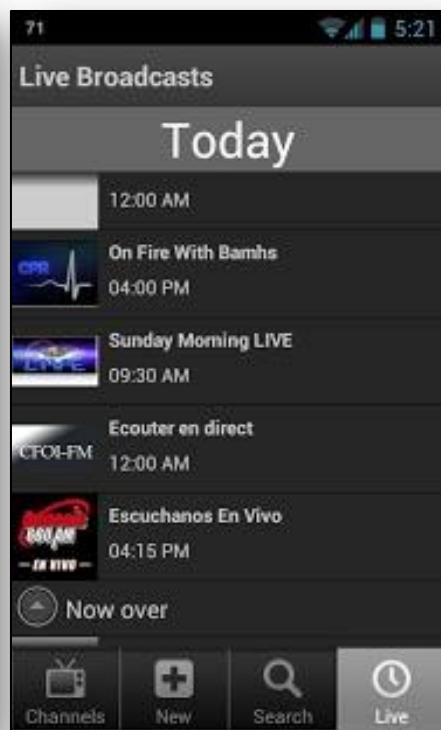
71 5:21

Live Broadcasts

Today

12:00 AM

CPR
On Fire With Bamhs
04:00 PM

LIVE
Sunday Morning LIVE
09:30 AM

CFOI-FM
Ecouter en direct
12:00 AM

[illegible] 880 AM
— EN VIVO —
Escuchanos En Vivo
04:15 PM

Now over

Channels
New
Search
Live